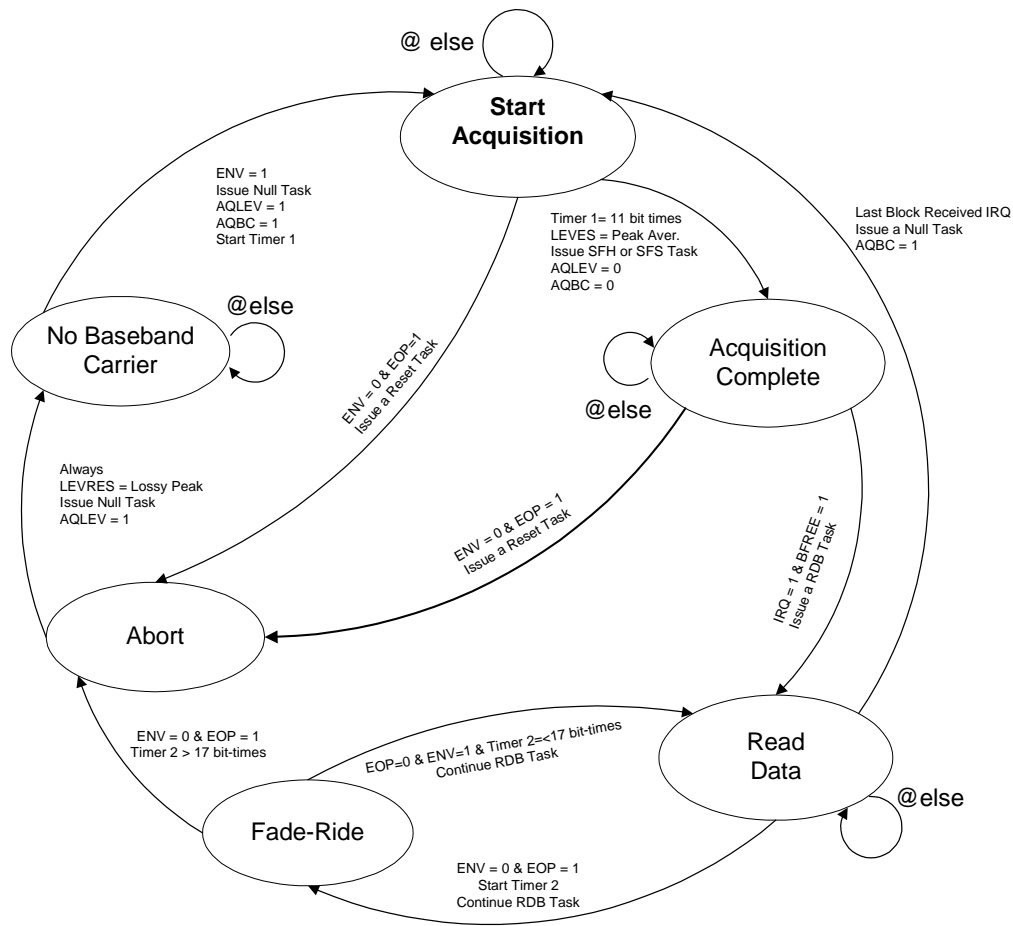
@ else

Start Acquisition

ENV = 1
Issue Null Task
AQLEV = 1
AQBC = 1
Start Timer 1

Timer 1= 11 bit times
LEVES = Peak Aver.
Issue SFH or SFS Task
AQLEV = 0
AQBC = 0

Last Block Received IRQ
Issue a Null Task
AQBC = 1

@else

No Baseband Carrier

ENV = 0 & EOP=1
Issue a Reset Task

Acquisition Complete

@else

Always
LEVRES = Lossy Peak
Issue Null Task
AQLEV = 1

ENV = 0 & EOP = 1
Issue a Reset Task

IRQ = 1 & BFREE = 1
Issue a RDB Task

Abort

ENV = 0 & EOP = 1
Timer 2 > 17 bit-times

EOP=0 & ENV=1 & Timer 2=<17 bit-times
Continue RDB Task

Read Data

@else

Fade-Ride

ENV = 0 & EOP = 1
Start Timer 2
Continue RDB Task